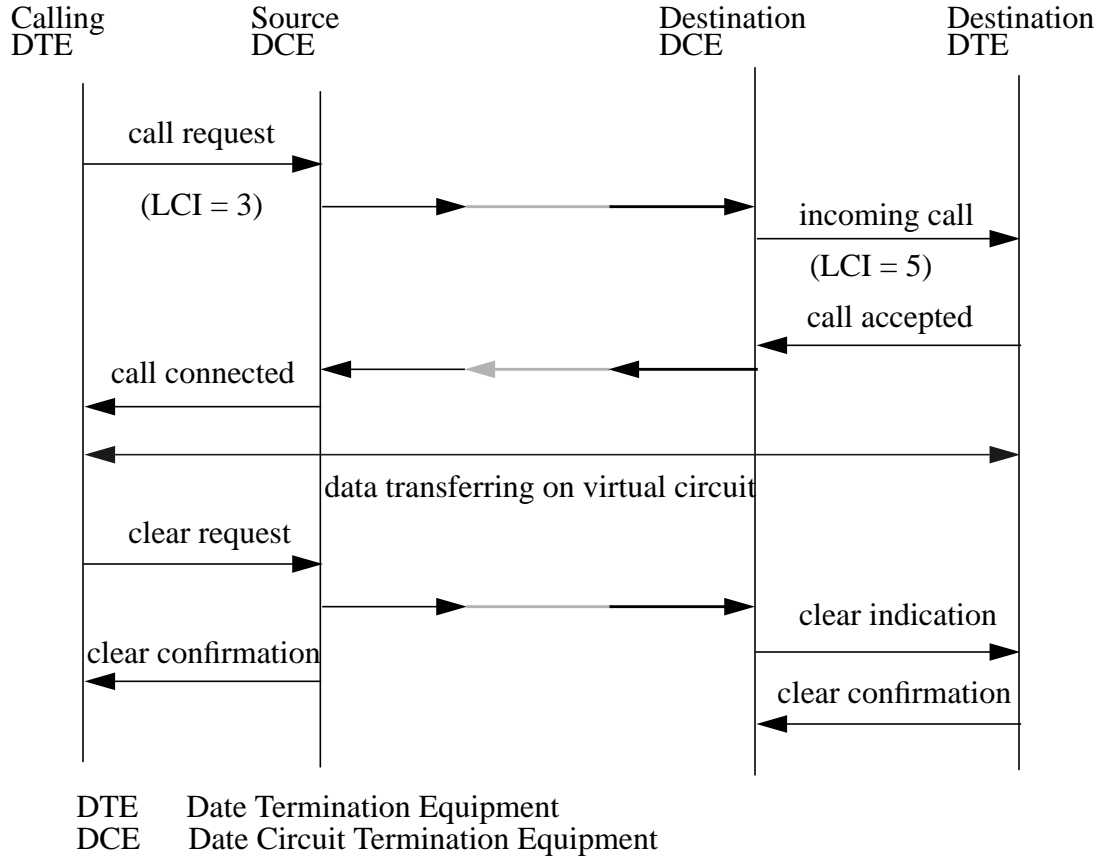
Calling DTE

Source DCE

Destination DCE

Destination DTE

call request

(LCI = 3)

incoming call

(LCI = 5)

call accepted

call connected

data transferring on virtual circuit

clear request

clear indication

clear confirmation

clear confirmation

DTE Date Termination Equipment
DCE Date Circuit Termination Equipment